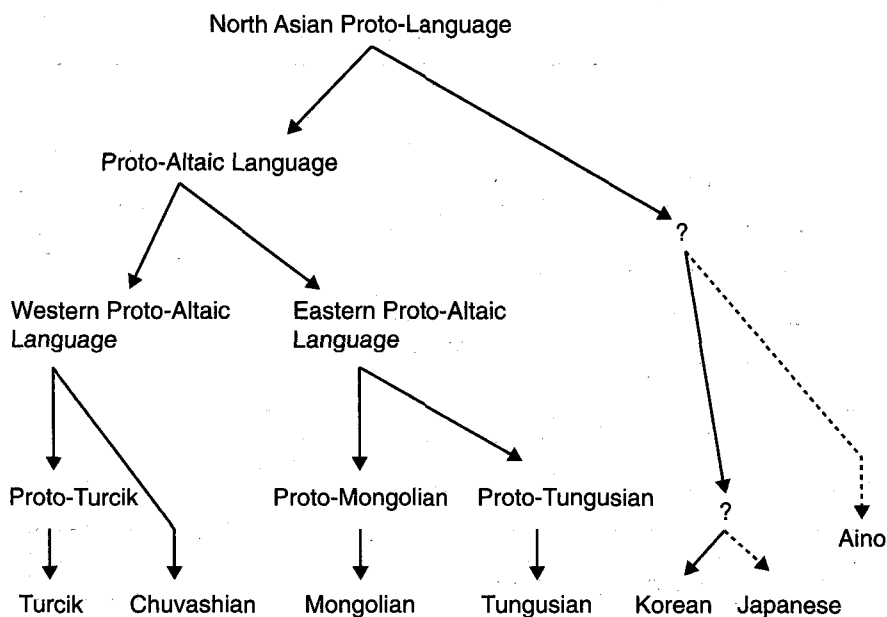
North Asian Proto-Language

Proto-Altaic Language

?

Western Proto-Altaic Language

Eastern Proto-Altaic Language

Proto-Turcik

Proto-Mongolian

Proto-Tungusian

?

Aino

Turcik

Chuvashian

Mongolian

Tungusian

Korean

Japanese